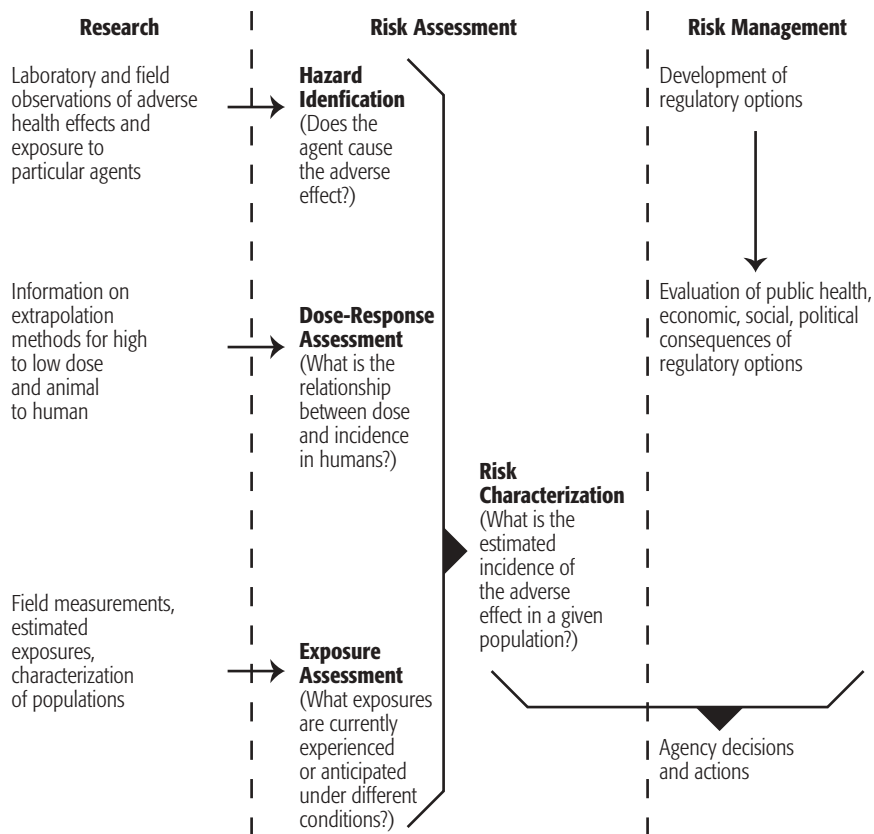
Research

Risk Assessment

Risk Management

Laboratory and field observations of adverse health effects and exposure to particular agents

Hazard Idenfication
(Does the agent cause the adverse effect?)

Development of regulatory options

Information on extrapolation methods for high to low dose and animal to human

Dose-Response Assessment
(What is the relationship between dose and incidence in humans?)

Evaluation of public health, economic, social, political consequences of regulatory options

Risk Characterization
(What is the estimated incidence of the adverse effect in a given population?)

Field measurements, estimated exposures, characterization of populations

Exposure Assessment
(What exposures are currently experienced or anticipated under different conditions?)

Agency decisions and actions